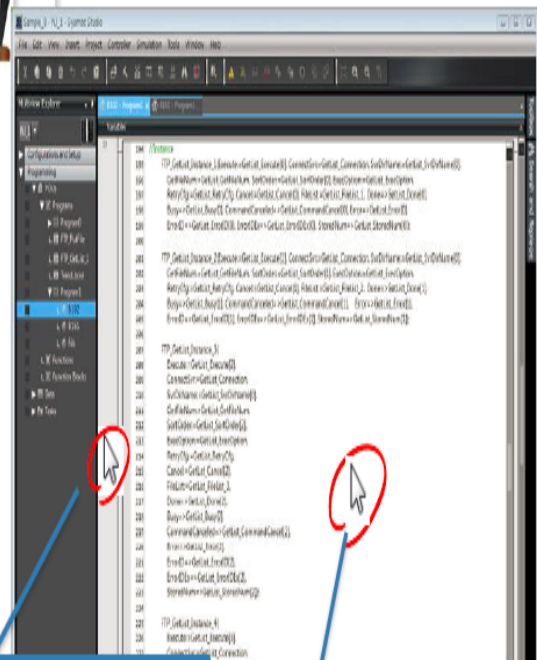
Sample_0 - N_J - Sysmac Studio

File Edit View Insert Project Controller Simulation Tools Window Help

Multiview Explorer

Configurations and Setup
Programming
POUs
Programs
Program0
FTP_FileFile
FTP_GetList
Program1
Functions
Function Blocks
Data
Tasks

Variable

//Instance

FTP_GetList_Instance_1(Execute:=GetList_Execute[0], ConnectSrv:=GetList_Connection, SvDirName:=GetList_SvDirName[0],
GetFileNum:=GetList_GetFileNum, SortOrder:=GetList_SortOrder[0], ExecOption:=GetList_ExecOption,
RetryCfg:=GetList_RetryCfg, Cancel:=GetList_Cancel[0], FileList:=GetList_FileList_1, Done=>GetList_Done[0],
Busy=>GetList_Busy[0], CommandCanceled=>GetList_CommandCanceled[0], Error=>GetList_Error[0],
ErrorID=>GetList_ErrorID[0], ErrorIDEx=>GetList_ErrorIDEx[0], StoredNum=>GetList_StoredNum[0]);

FTP_GetList_Instance_2(Execute:=GetList_Execute[1], ConnectSrv:=GetList_Connection, SvDirName:=GetList_SvDirName[1],
GetFileNum:=GetList_GetFileNum, SortOrder:=GetList_SortOrder[1], ExecOption:=GetList_ExecOption,
RetryCfg:=GetList_RetryCfg, Cancel:=GetList_Cancel[1], FileList:=GetList_FileList_2, Done=>GetList_Done[1],
Busy=>GetList_Busy[1], CommandCanceled=>GetList_CommandCanceled[1], Error=>GetList_Error[1],
ErrorID=>GetList_ErrorID[1], ErrorIDEx=>GetList_ErrorIDEx[1], StoredNum=>GetList_StoredNum[1]);

FTP_GetList_Instance_3(
Execute:=GetList_Execute[2],
ConnectSrv:=GetList_Connection,
SvDirName:=GetList_SvDirName[2],
GetFileNum:=GetList_GetFileNum,
SortOrder:=GetList_SortOrder[2],
ExecOption:=GetList_ExecOption,
RetryCfg:=GetList_RetryCfg,
Cancel:=GetList_Cancel[2],
FileList:=GetList_FileList_3,
Done=>GetList_Done[2],
Busy=>GetList_Busy[2],
CommandCanceled=>GetList_CommandCanceled[2],
Error=>GetList_Error[2],
ErrorID=>GetList_ErrorID[2],
ErrorIDEx=>GetList_ErrorIDEx[2],
StoredNum=>GetList_StoredNum[2]);

FTP_GetList_Instance_4(
Execute:=GetList_Execute[3],
ConnectSrv:=GetList_Connection,